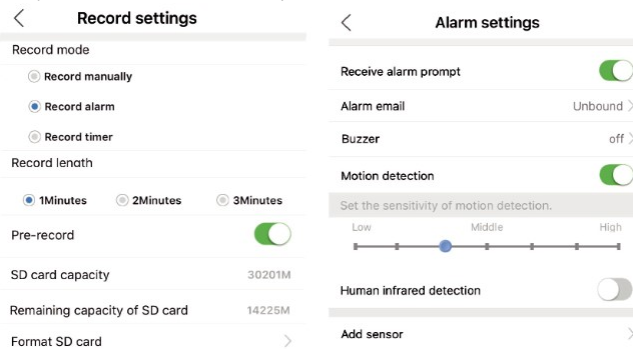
Record settings

Record mode

Record manually

Record alarm

Record timer

Record length

1Minutes 2Minutes 3Minutes

Pre-record

SD card capacity 30201M

Remaining capacity of SD card 14225M

Format SD card

Alarm settings

Receive alarm prompt

Alarm email Unbound

Buzzer off

Motion detection

Set the sensitivity of motion detection.

Low Middle High

Human infrared detection

Add sensor